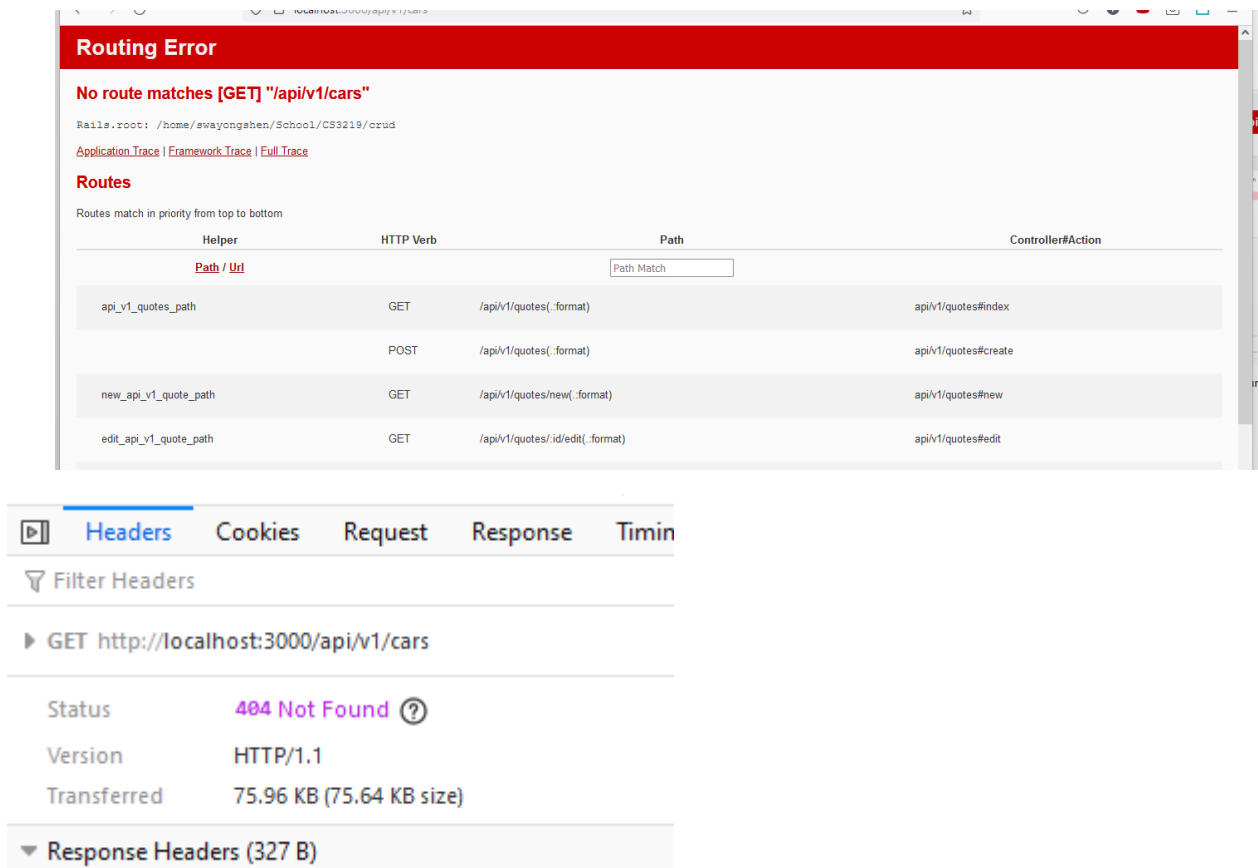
localhost:3000/api/v1/cars

Routing Error

No route matches [GET] "/api/v1/cars"

Rails.root: /home/swayongshen/School/CS3219/crud

Application Trace | Framework Trace | Full Trace

Routes

Routes match in priority from top to bottom

| Helper | HTTP Verb | Path | Controller#Action |
|---|---|---|---|
| Path / Url | | Path Match | |
| api_v1_quotes_path | GET | /api/v1/quotes(.:format) | api/v1/quotes#index |
| | POST | /api/v1/quotes(.:format) | api/v1/quotes#create |
| new_api_v1_quote_path | GET | /api/v1/quotes/new(.:format) | api/v1/quotes#new |
| edit_api_v1_quote_path | GET | /api/v1/quotes/:id/edit(.:format) | api/v1/quotes#edit |

Headers Cookies Request Response Timin

Filter Headers

GET http://localhost:3000/api/v1/cars

Status 404 Not Found

Version HTTP/1.1

Transferred 75.96 KB (75.64 KB size)

Response Headers (327 B)